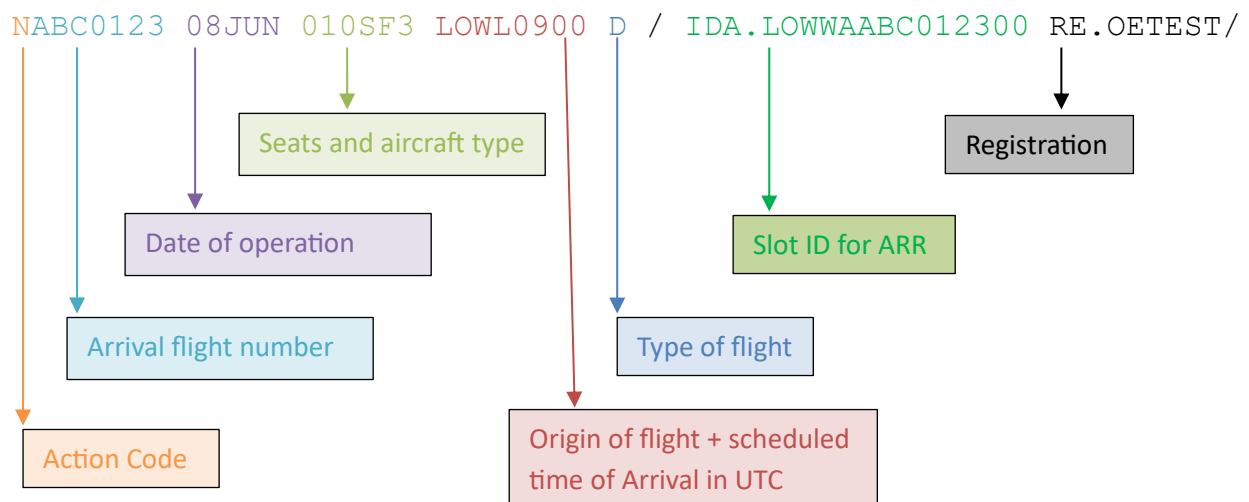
NABC0123 08JUN 010SF3 LOWL0900 D / IDA.LOWWAABC012300 RE.OETEST/

Seats and aircraft type

Registration

Date of operation

Slot ID for ARR

Arrival flight number

Type of flight

Action Code

Origin of flight + scheduled time of Arrival in UTC